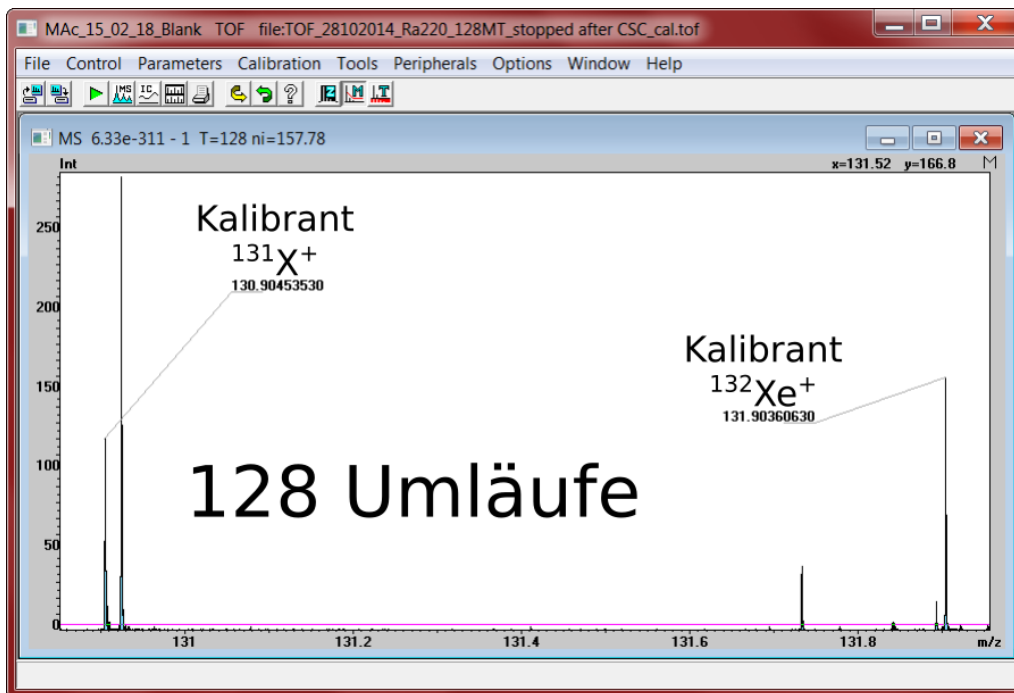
MAc_15_02_18_Blank TOF file:TOF_28102014_Ra220_128MT_stopped after CSC_cal.tof

File Control Parameters Calibration Tools Peripherals Options Window Help

MS 6.33e-311 - 1 T=128 ni=157.78

Int

x=131.52 y=166.8

M

Kalibrant
$^{131}X^+$
130.90453530

Kalibrant
$^{132}Xe^+$
131.90360630

128 Umläufe

250
200
150
100
50
0

131
131.2
131.4
131.6
131.8
m/z